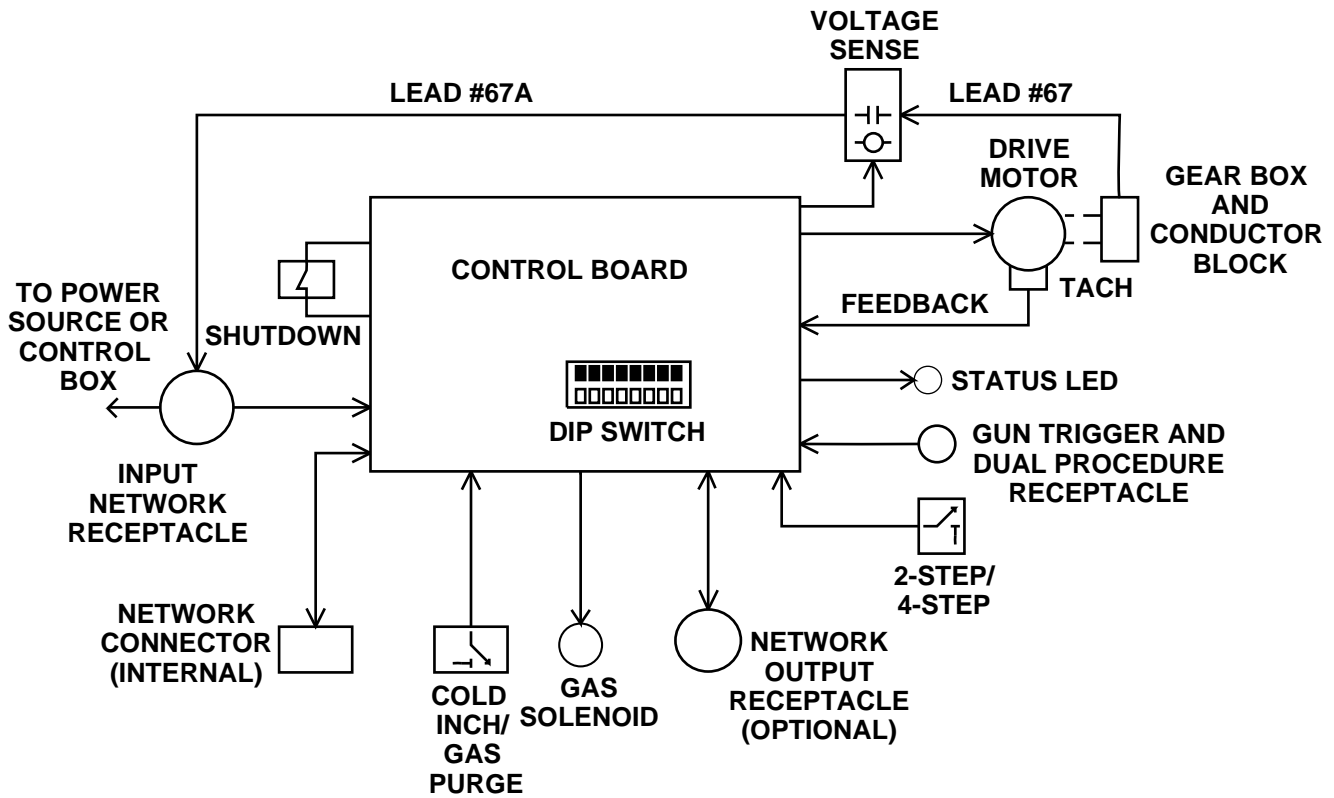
VOLTAGE SENSE

LEAD #67A

LEAD #67

DRIVE MOTOR

GEAR BOX AND CONDUCTOR BLOCK

CONTROL BOARD

TACH

TO POWER SOURCE OR CONTROL BOX

SHUTDOWN

FEEDBACK

STATUS LED

DIP SWITCH

GUN TRIGGER AND DUAL PROCEDURE RECEPTACLE

INPUT NETWORK RECEPTACLE

2-STEP/ 4-STEP

NETWORK CONNECTOR (INTERNAL)

COLD INCH/ GAS PURGE

GAS SOLENOID

NETWORK OUTPUT RECEPTACLE (OPTIONAL)